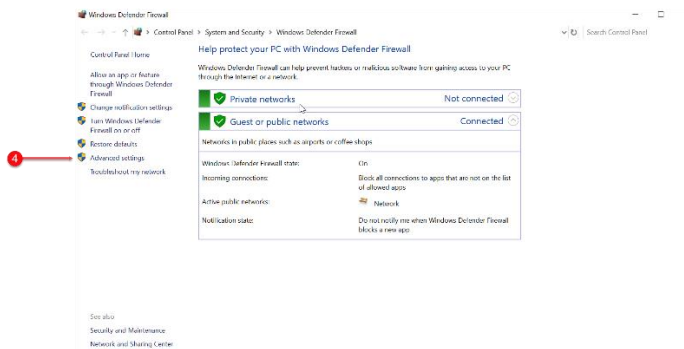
Windows Defender Firewall

Control Panel > System and Security > Windows Defender Firewall

Search Control Panel

Control Panel Home

Allow an app or feature through Windows Defender Firewall

Change notification settings

Turn Windows Defender Firewall on or off

Restore defaults

4

Advanced settings

Troubleshoot my network

Help protect your PC with Windows Defender Firewall

Windows Defender Firewall can help prevent hackers or malicious software from gaining access to your PC through the Internet or a network.

| Private networks | Not connected |
|---|---|

| Guest or public networks | Connected |
|---|---|

Networks in public places such as airports or coffee shops

| Windows Defender Firewall state: | On |
|---|---|
| Incoming connections: | Block all connections to apps that are not on the list of allowed apps |
| Active public networks: | Network |
| Notification state: | Do not notify me when Windows Defender Firewall blocks a new app |

See also

Security and Maintenance

Network and Sharing Center